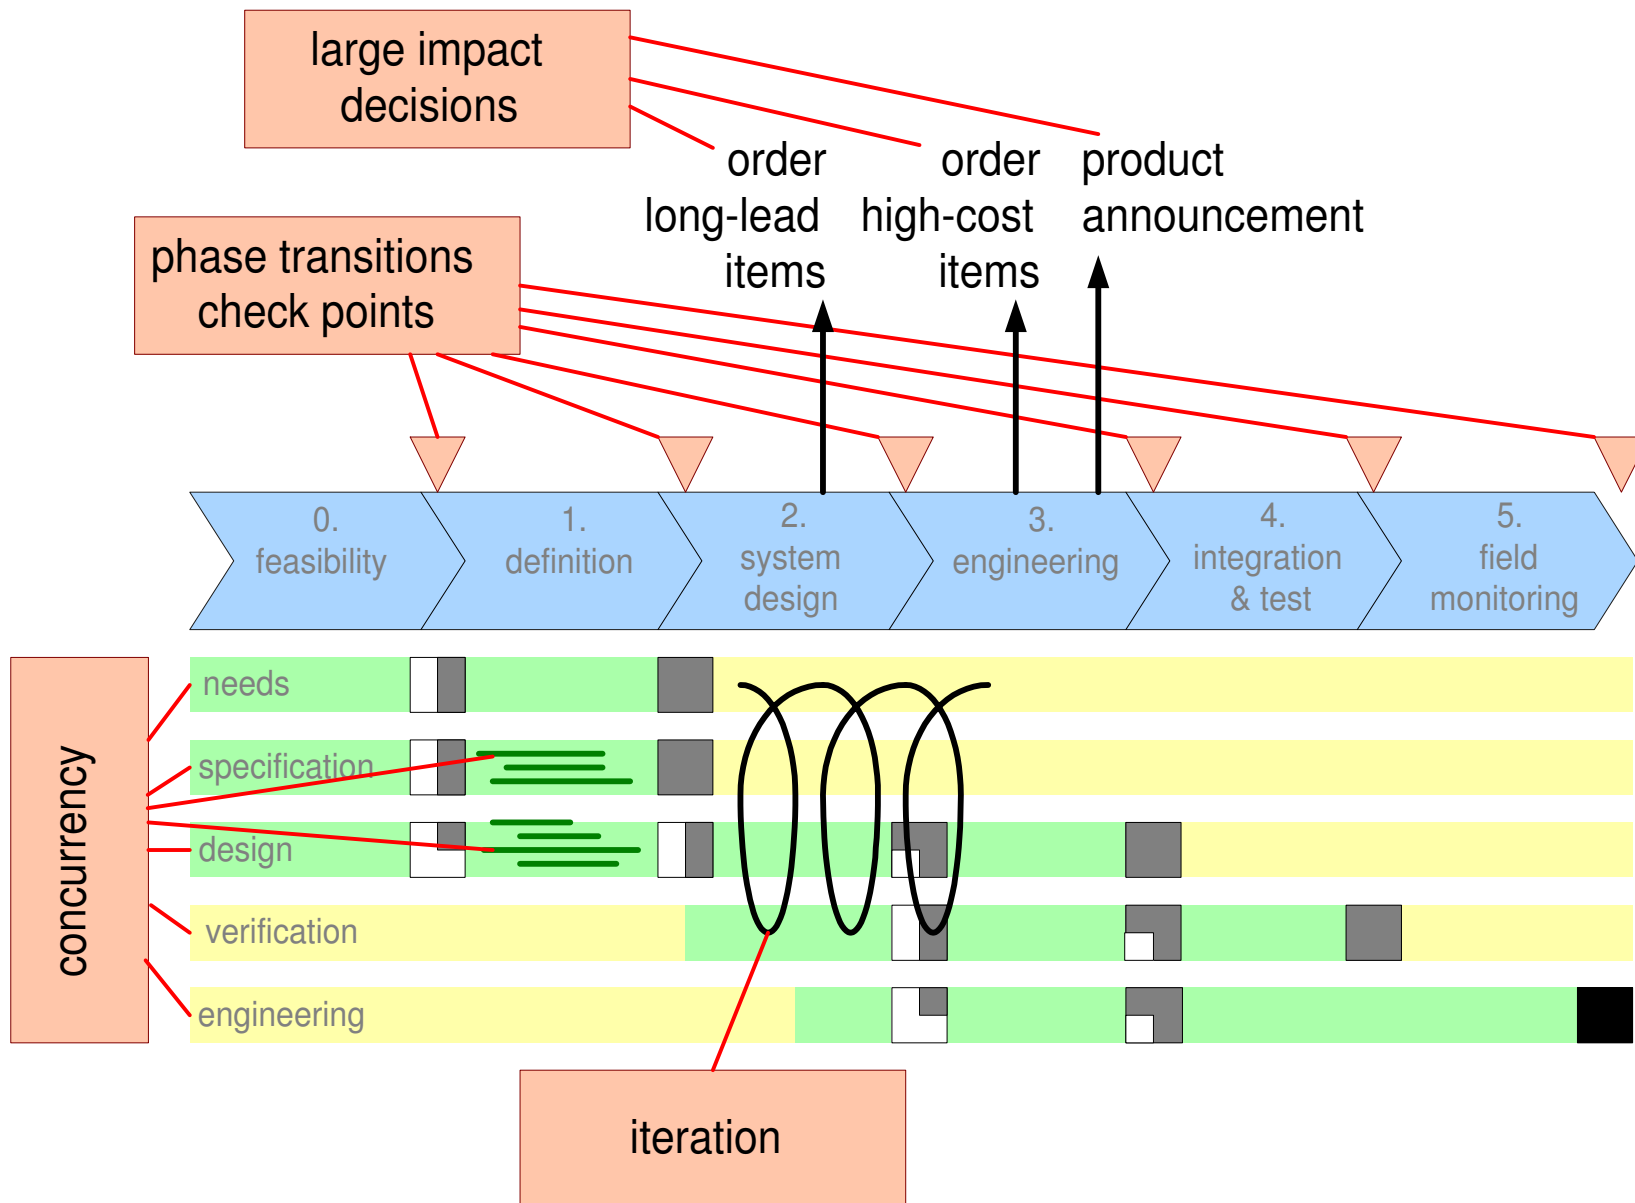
large impact decisions

order long-lead items

order high-cost items

product announcement

phase transitions check points

0. feasibility

1. definition

2. system design

3. engineering

4. integration & test

5. field monitoring

concurrency

needs

specification

design

verification

engineering

iteration